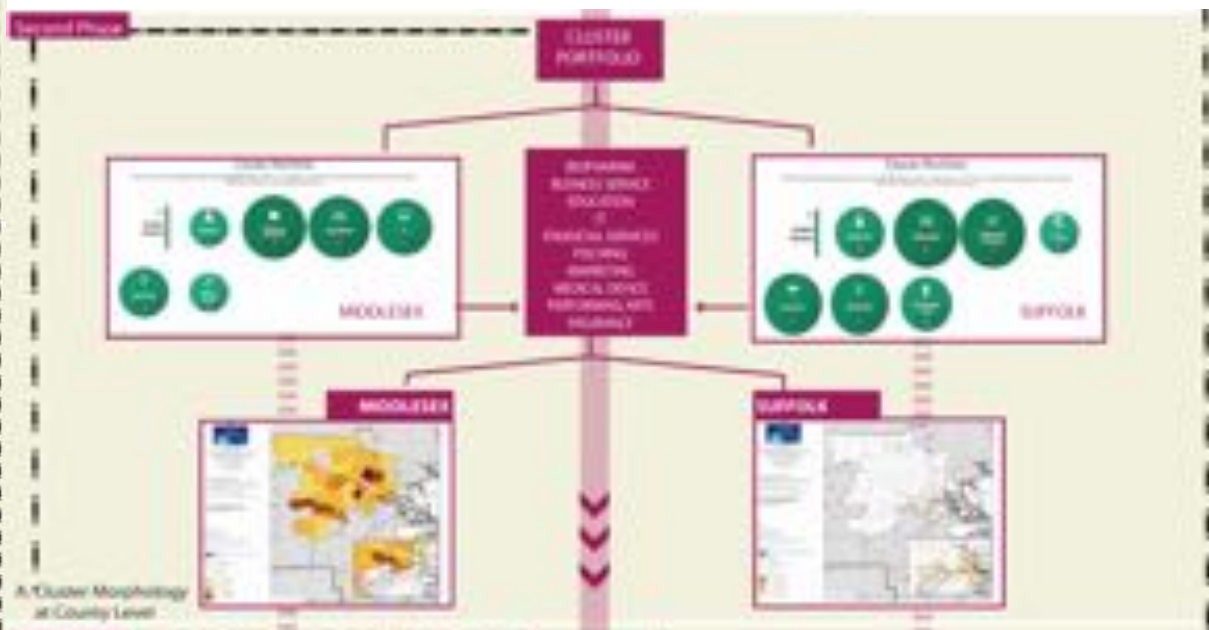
Second Phase

CLUSTER PORTFOLIO

Cluster Portfolio

MIDDLESEX

BIOPHARMA
BUSINESS SERVICE
EDUCATION
IT
FINANCIAL SERVICES
HOSTING
MARKETING
MEDICAL DEVICE
PERFORMING ARTS
INSURANCE

Cluster Portfolio

SUFFOLK

MIDDLESEX

SUFFOLK

A "Cluster Morphology at County Level